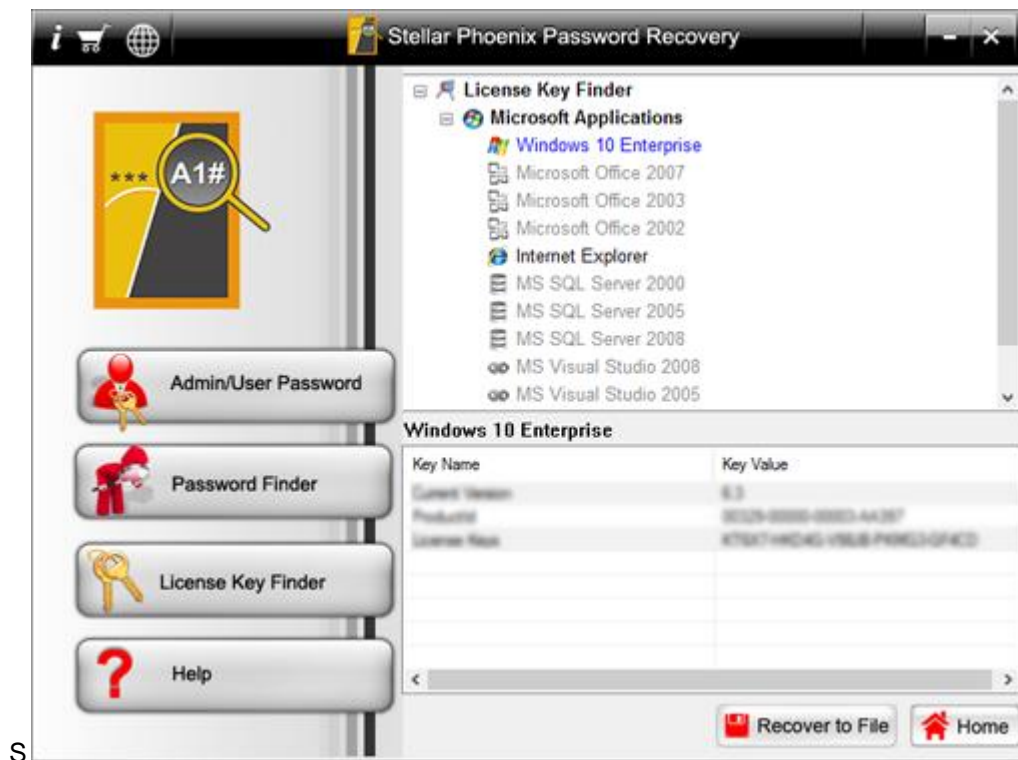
Stellar Phoenix Password Recovery

*** A1#

Admin/User Password

Password Finder

License Key Finder

Help

License Key Finder
Microsoft Applications
Windows 10 Enterprise
Microsoft Office 2007
Microsoft Office 2003
Microsoft Office 2002
Internet Explorer
MS SQL Server 2000
MS SQL Server 2005
MS SQL Server 2008
MS Visual Studio 2008
MS Visual Studio 2005

Windows 10 Enterprise

| Key Name | Key Value |
|---|---|
| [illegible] | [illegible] |
| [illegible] | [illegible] |
| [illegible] | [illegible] |

Recover to File

Home

S